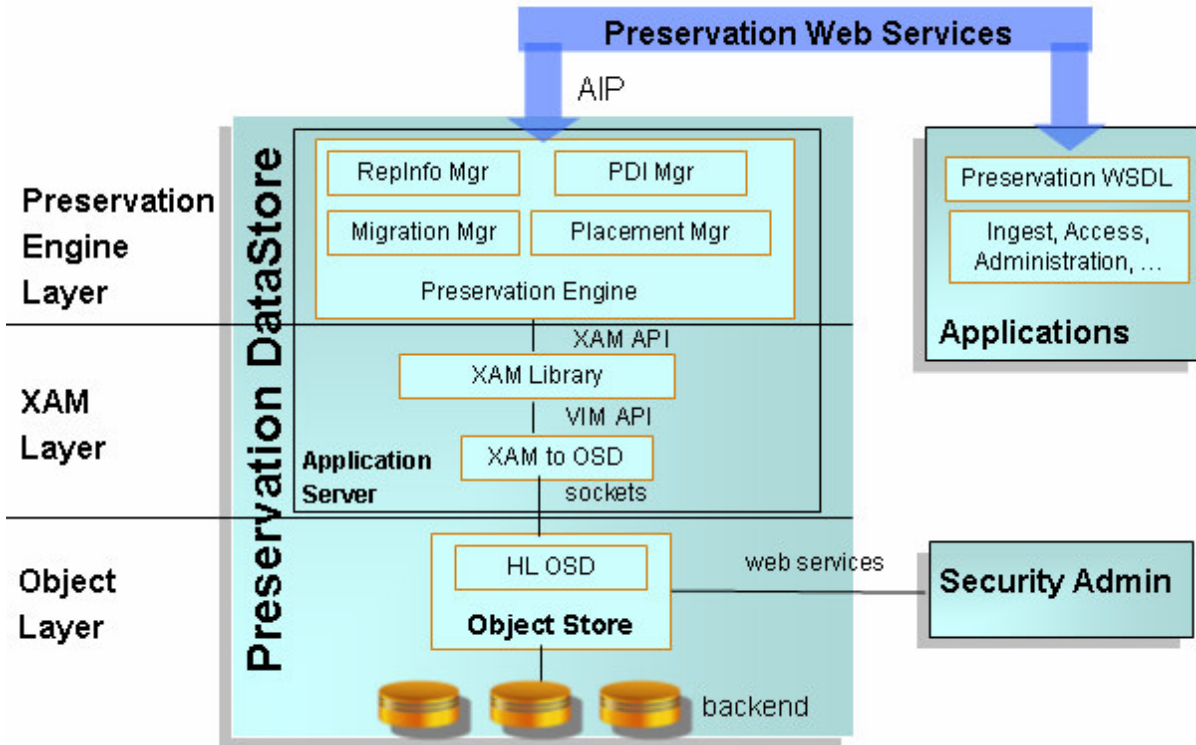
Preservation Web Services

AIP

Preservation Engine Layer

XAM Layer

Object Layer

Preservation DataStore

RepInfo Mgr

PDI Mgr

Migration Mgr

Placement Mgr

Preservation Engine

XAM API

XAM Library

VIM API

Application Server

XAM to OSD

sockets

HL OSD

Object Store

backend

web services

Preservation WSDL

Ingest, Access, Administration, ...

Applications

Security Admin